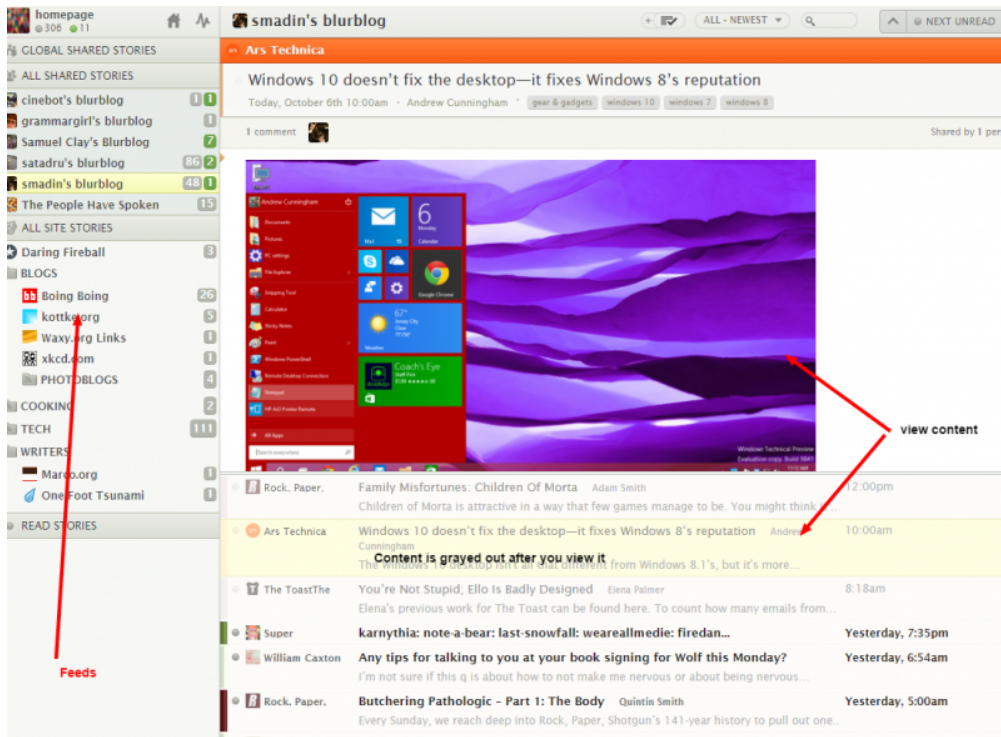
homepage
306 11

GLOBAL SHARED STORIES
ALL SHARED STORIES
cinebot's blurblog 1 1
grammargirl's blurblog 1
Samuel Clay's Blurblog 7
satadru's blurblog 86 2
smadin's blurblog 48 1
The People Have Spoken 15
ALL SITE STORIES
Daring Fireball 3
BLOGS
Boing Boing 26
kottke.org 5
Waxy.org Links 1
xkcd.com 1
PHOTOBLOGS 4
COOKING 2
TECH 111
WRITERS
Marco.org 1
One Foot Tsunami 1
READ STORIES

Feeds

smadin's blurblog
ALL - NEWEST
NEXT UNREAD

Ars Technica
Windows 10 doesn't fix the desktop—it fixes Windows 8's reputation
Today, October 6th 10:00am · Andrew Cunningham · gear & gadgets windows 10 windows 7 windows 8
1 comment
Shared by 1 per

Andrew Cunningham
Documents
Pictures
PC settings
File Explorer
Snipping Tool
Calculator
Sticky Notes
Paint
Windows PowerShell
Remote Desktop Connection
Notepad
HP ACI Printer Remote
All Apps
Search everywhere
Mail
6 Monday
Calendar
Google Chrome
67°
Weather
Coach's Eye
Windows Technical Preview
Evaluation copy. Build 9841

view content

Rock, Paper, Family Misfortunes: Children Of Morta Adam Smith 12:00pm
Children of Morta is attractive in a way that few games manage to be. You might think i...
Ars Technica Windows 10 doesn't fix the desktop—it fixes Windows 8's reputation Andrew Cunningham 10:00am
Content is grayed out after you view it
The Windows 10 desktop isn't all that different from Windows 8.1's, but it's more...
The ToastThe You're Not Stupid; Ello Is Badly Designed Elena Palmer 8:18am
Elena's previous work for The Toast can be found here. To count how many emails from...
Super karnythia: note-a-bear: last-snowfall: weareallmedie: firedan... Yesterday, 7:35pm
William Caxton Any tips for talking to you at your book signing for Wolf this Monday? Yesterday, 6:54am
I'm not sure if this q is about how nervous or about being nervous...
Rock, Paper, Butchering Pathologic – Part 1: The Body Quintin Smith Yesterday, 5:00am
Every Sunday, we reach deep into Rock, Paper, Shotgun's 141-year history to pull out one...